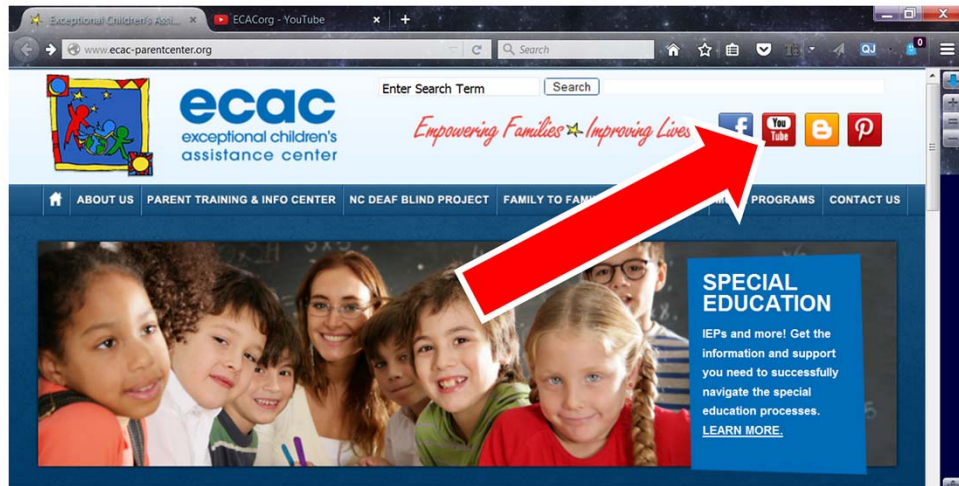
Exceptional Children's Assi... ×
ECACorg - YouTube ×
+
www.ecac-parentcenter.org
Search
QJ
0

ecac
exceptional children's
assistance center

Enter Search Term
Search

Empowering Families ★ Improving Lives

You Tube

ABOUT US
PARENT TRAINING & INFO CENTER
NC DEAF BLIND PROJECT
FAMILY TO FAM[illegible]
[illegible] PROGRAMS
CONTACT US

SPECIAL EDUCATION
IEPs and more! Get the information and support you need to successfully navigate the special education processes.
LEARN MORE.